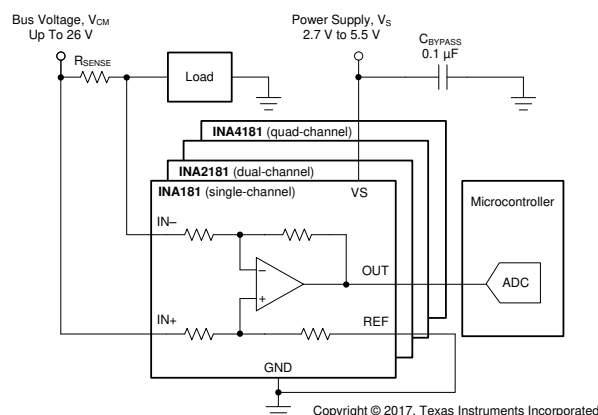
Bus Voltage, $V_{CM}$
Up To 26 V

Power Supply, $V_S$
2.7 V to 5.5 V

$C_{BYPASS}$
0.1 µF

$R_{SENSE}$

Load

**INA4181** (quad-channel)

**INA2181** (dual-channel)

**INA181** (single-channel)

VS

IN–

IN+

–

+

OUT

REF

GND

Microcontroller

ADC

Copyright © 2017, Texas Instruments Incorporated